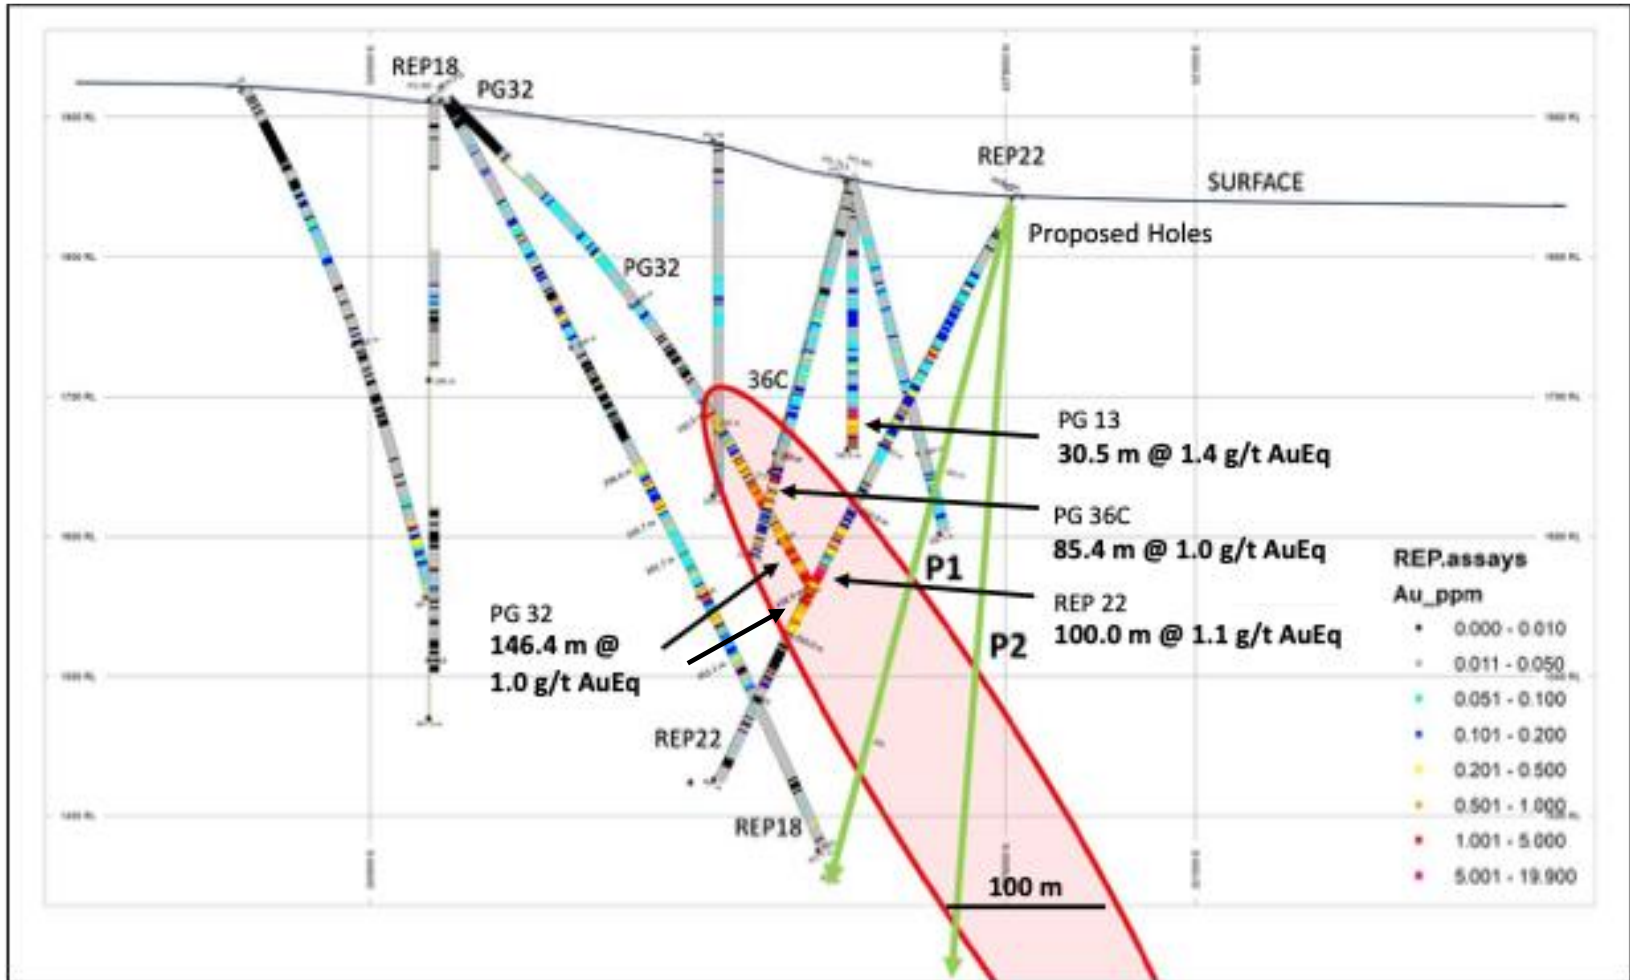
REP18
PG32
REP22
SURFACE
Proposed Holes
PG32
36C
PG 13
30.5 m @ 1.4 g/t AuEq
PG 36C
85.4 m @ 1.0 g/t AuEq
P1
REP 22
100.0 m @ 1.1 g/t AuEq
P2
PG 32
146.4 m @
1.0 g/t AuEq
REP22
REP18
100 m
REP.assays
Au_ppm
0.000 - 0.010
0.011 - 0.050
0.051 - 0.100
0.101 - 0.200
0.201 - 0.500
0.501 - 1.000
1.001 - 5.000
5.001 - 19.900